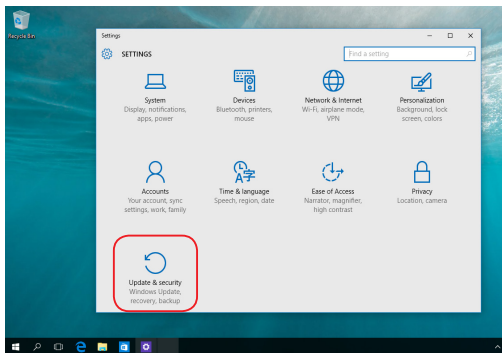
Recycle Bin

Settings

SETTINGS

Find a setting

System
Display, notifications, apps, power

Devices
Bluetooth, printers, mouse

Network & Internet
Wi-Fi, airplane mode, VPN

Personalization
Background, lock screen, colors

Accounts
Your account, sync settings, work, family

Time & language
Speech, region, date

Ease of Access
Narrator, magnifier, high contrast

Privacy
Location, camera

Update & security
Windows Update, recovery, backup